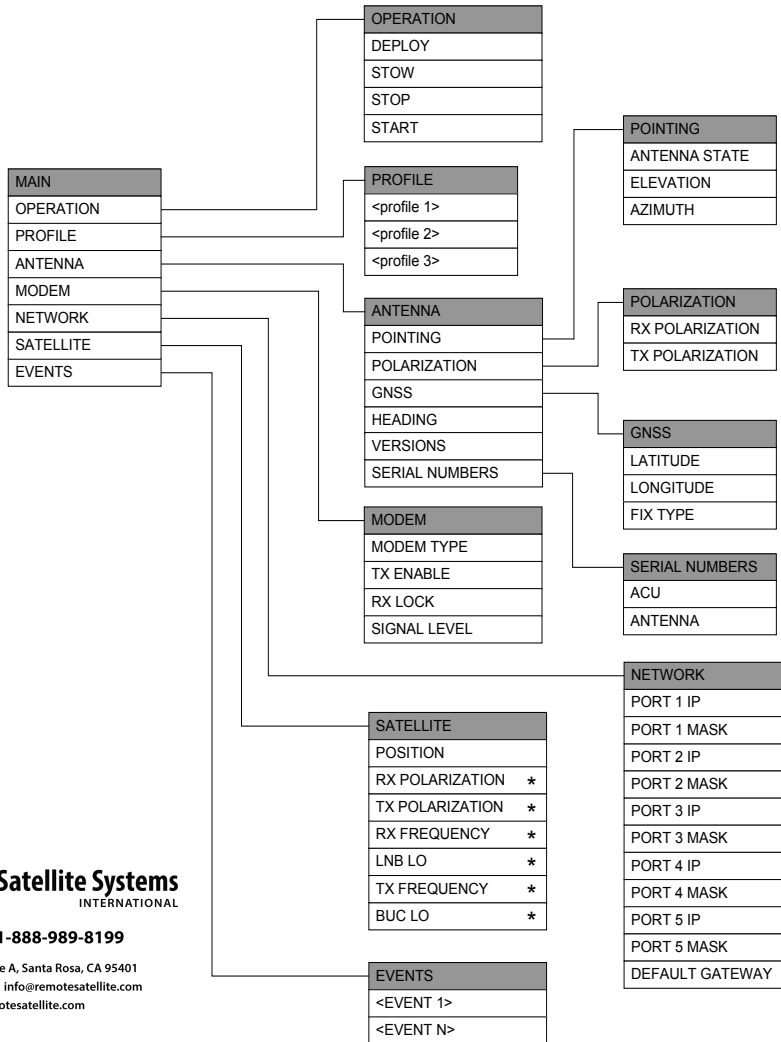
| OPERATION |
|---|
| DEPLOY |
| STOW |
| STOP |
| START |

| MAIN |
|---|
| OPERATION |
| PROFILE |
| ANTENNA |
| MODEM |
| NETWORK |
| SATELLITE |
| EVENTS |

| PROFILE |
|---|
| <profile 1> |
| <profile 2> |
| <profile 3> |

| POINTING |
|---|
| ANTENNA STATE |
| ELEVATION |
| AZIMUTH |

| ANTENNA |
|---|
| POINTING |
| POLARIZATION |
| GNSS |
| HEADING |
| VERSIONS |
| SERIAL NUMBERS |

| POLARIZATION |
|---|
| RX POLARIZATION |
| TX POLARIZATION |

| GNSS |
|---|
| LATITUDE |
| LONGITUDE |
| FIX TYPE |

| MODEM |
|---|
| MODEM TYPE |
| TX ENABLE |
| RX LOCK |
| SIGNAL LEVEL |

| SERIAL NUMBERS |
|---|
| ACU |
| ANTENNA |

| NETWORK |
|---|
| PORT 1 IP |
| PORT 1 MASK |
| PORT 2 IP |
| PORT 2 MASK |
| PORT 3 IP |
| PORT 3 MASK |
| PORT 4 IP |
| PORT 4 MASK |
| PORT 5 IP |
| PORT 5 MASK |
| DEFAULT GATEWAY |

| SATELLITE | |
|---|---|
| POSITION | |
| RX POLARIZATION | * |
| TX POLARIZATION | * |
| RX FREQUENCY | * |
| LNB LO | * |
| TX FREQUENCY | * |
| BUC LO | * |

| EVENTS |
|---|
| <EVENT 1> |
| <EVENT N> |

Satellite Systems
INTERNATIONAL

1-888-989-8199

e A, Santa Rosa, CA 95401
info@remotesatellite.com
otesatellite.com